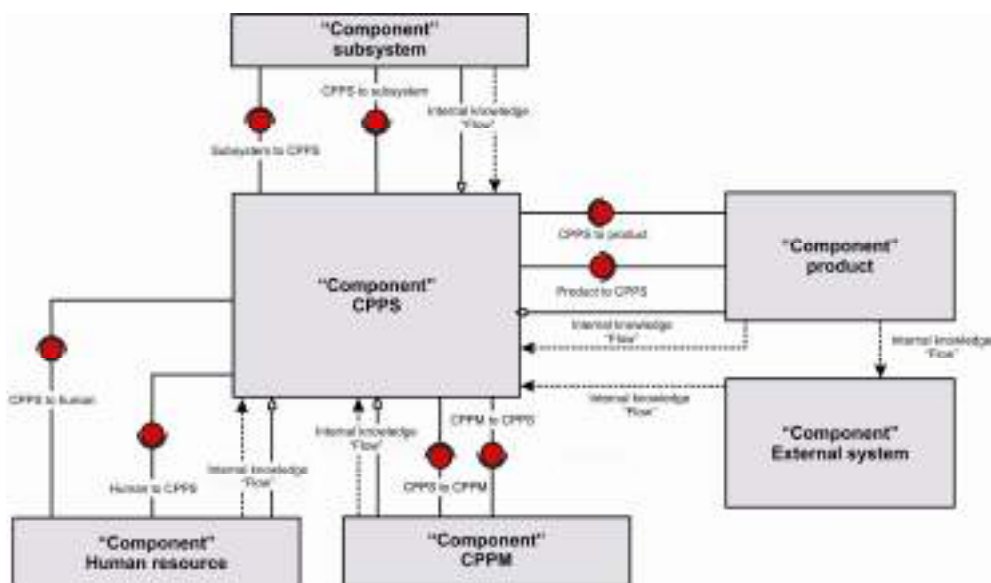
"Component" subsystem

Subsystem to CPPS

CPPS to subsystem

Internal knowledge "Flow"

"Component" CPPS

CPPS to product

Product to CPPS

"Component" product

Internal knowledge "Flow"

Internal knowledge "Flow"

Internal knowledge "Flow"

"Component" External system

CPPS to human

Human to CPPS

Internal knowledge "Flow"

Internal knowledge "Flow"

CPPM to CPPS

CPPS to CPPM

"Component" Human resource

"Component" CPPM